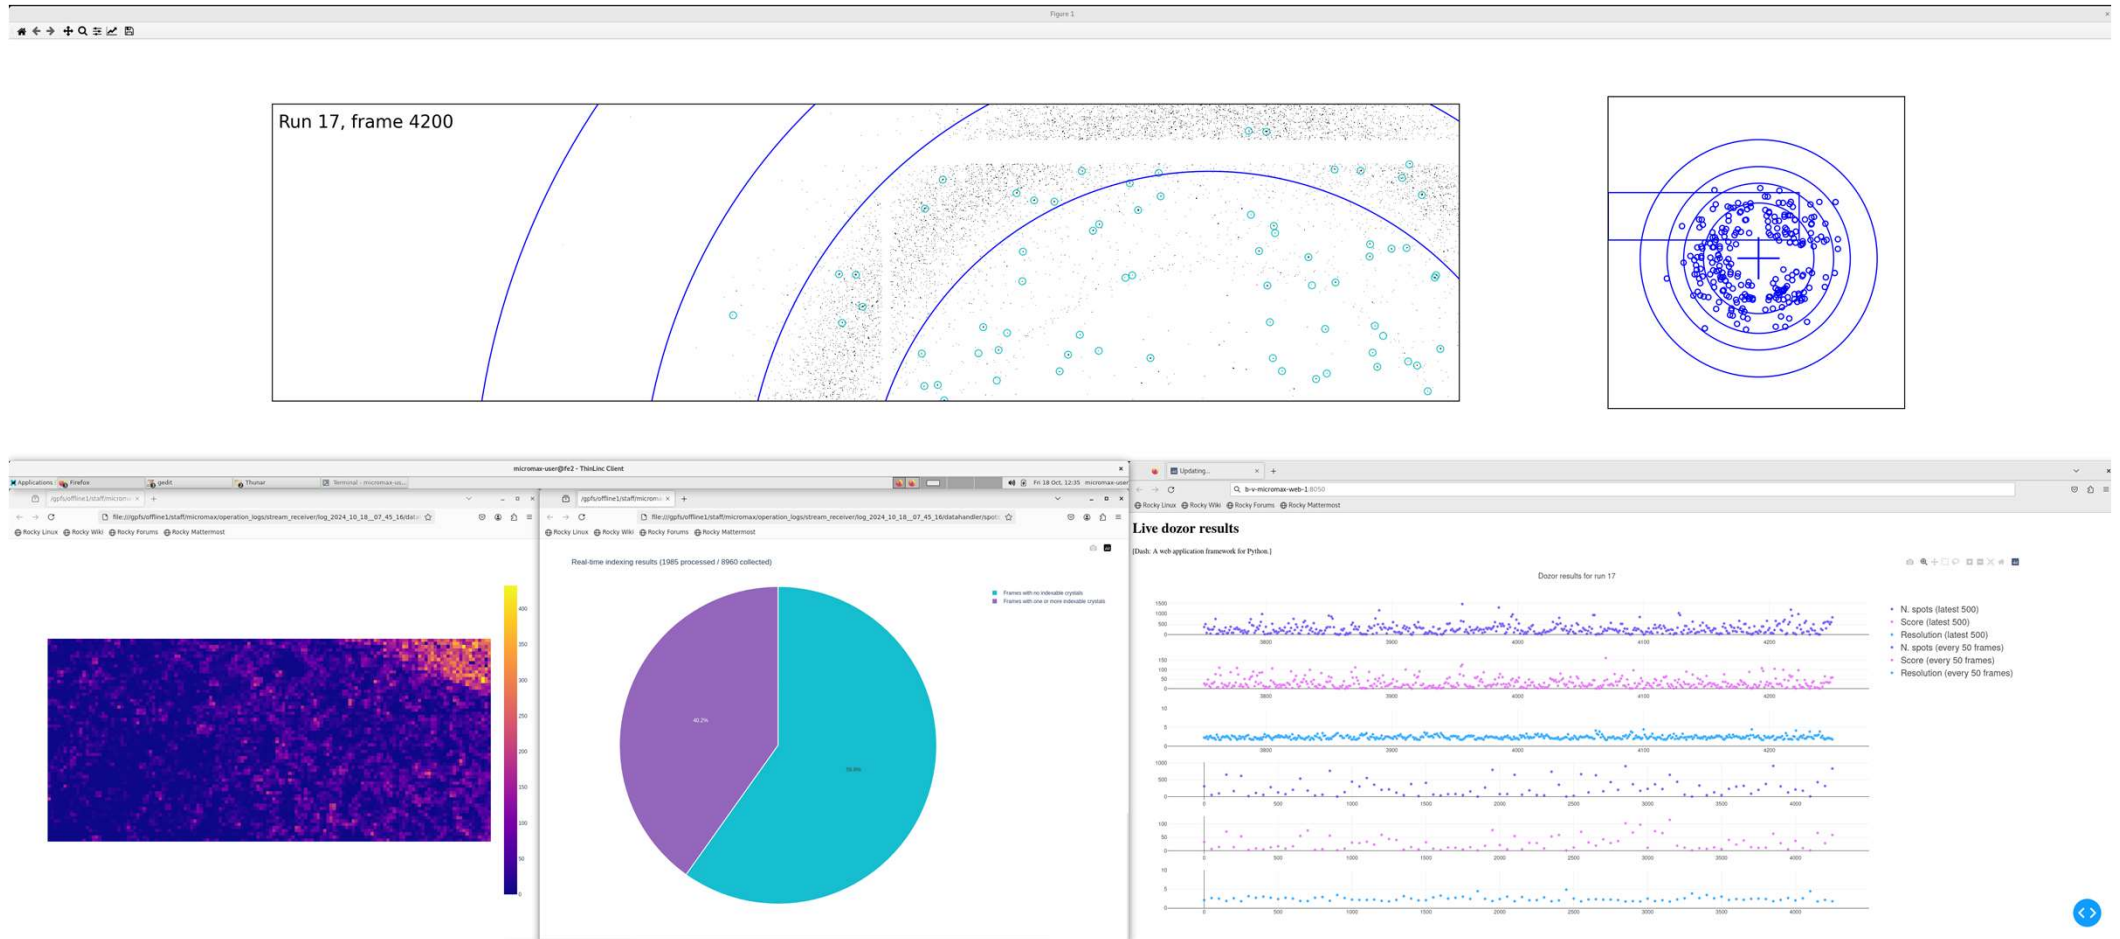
Figure 1

Run 17, frame 4200

micromax-user@ife2 - ThinLinc Client

Applications | Firefox | gedit | Thunar | Terminal - micromax-us...

Fri 18 Oct, 12:35 micromax-user

/gpfs/offline1/staff/microm... ×

file:///gpfs/offline1/staff/micromax/operation_logs/stream_receiver/log_2024_10_18__07_45_16/dat

Rocky Linux Rocky Wiki Rocky Forums Rocky Mattermost

400 350 300 250 200 150 100 50 0

/gpfs/offline1/staff/microm... ×

file:///gpfs/offline1/staff/micromax/operation_logs/stream_receiver/log_2024_10_18__07_45_16/datahandler/spot

Rocky Linux Rocky Wiki Rocky Forums Rocky Mattermost

Real-time indexing results (1985 processed / 8960 collected)

Frames with no indexable crystals
Frames with one or more indexable crystals

40.2%

59.8%

Updating... ×

b-v-micromax-web-1:8050

Rocky Linux Rocky Wiki Rocky Forums Rocky Mattermost

Live dozor results

[Dash: A web application framework for Python.]

Dozor results for run 17

N. spots (latest 500)
Score (latest 500)
Resolution (latest 500)
N. spots (every 50 frames)
Score (every 50 frames)
Resolution (every 50 frames)

1500 1000 500 0
3800 3900 4000 4100 4200
150 100 50 0
3800 3900 4000 4100 4200
10 5 0
3800 3900 4000 4100 4200
1000 500 0
0 500 1000 1500 2000 2500 3000 3500 4000
150 100 50 0
0 500 1000 1500 2000 2500 3000 3500 4000
10 5 0
0 500 1000 1500 2000 2500 3000 3500 4000